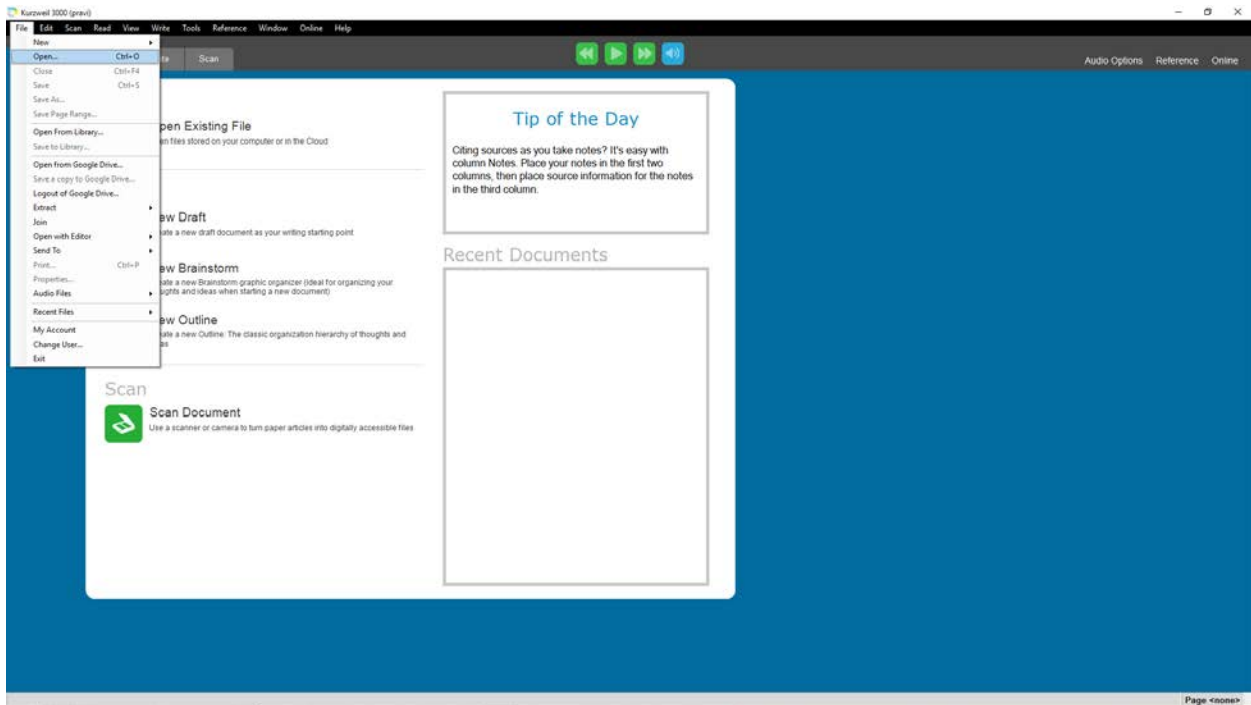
Kurzweil 3000 (pravi)

File Edit Scan Read View Write Tools Reference Window Online Help

New
Open... Ctrl+O
Close Ctrl+F4
Save Ctrl+S
Save As...
Save Page Range...
Open From Library...
Save to Library...
Open from Google Drive...
Save a copy to Google Drive...
Logout of Google Drive...
Extract
Join
Open with Editor
Send To
Print... Ctrl+P
Properties...
Audio Files
Recent Files
My Account
Change User...
Exit

te Scan

Audio Options Reference Online

pen Existing File
en files stored on your computer or in the Cloud

ew Draft
ate a new draft document as your writing starting point

ew Brainstorm
ate a new Brainstorm graphic organizer (ideal for organizing your ughts and ideas when starting a new document)

ew Outline
ate a new Outline: The classic organization hierarchy of thoughts and as

Scan

Scan Document
Use a scanner or camera to turn paper articles into digitally accessible files

Tip of the Day

Citing sources as you take notes? It's easy with column Notes. Place your notes in the first two columns, then place source information for the notes in the third column.

Recent Documents

Page <none>